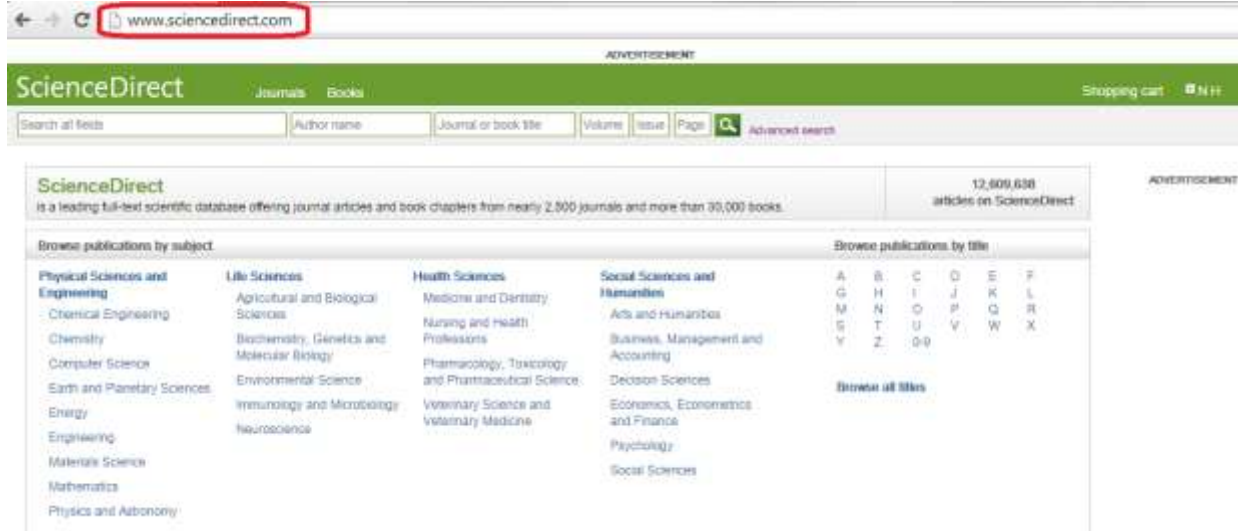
www.sciencedirect.com

ADVERTISEMENT

ScienceDirect Journals Books Shopping cart N H

Search all fields | Author name | Journal or book title | Volume | Issue | Page | Advanced search

ScienceDirect
is a leading full-text scientific database offering journal articles and book chapters from nearly 2,500 journals and more than 30,000 books.

12,609,638
articles on ScienceDirect

ADVERTISEMENT

Browse publications by subject

Physical Sciences and Engineering
Chemical Engineering
Chemistry
Computer Science
Earth and Planetary Sciences
Energy
Engineering
Materials Science
Mathematics
Physics and Astronomy

Life Sciences
Agricultural and Biological Sciences
Biochemistry, Genetics and Molecular Biology
Environmental Science
Immunology and Microbiology
Neuroscience

Health Sciences
Medicine and Dentistry
Nursing and Health Professions
Pharmacology, Toxicology and Pharmaceutical Science
Veterinary Science and Veterinary Medicine

Social Sciences and Humanities
Arts and Humanities
Business, Management and Accounting
Decision Sciences
Economics, Econometrics and Finance
Psychology
Social Sciences

Browse publications by title

A B C D E F
G H I J K L
M N O P Q R
S T U V W X
Y Z 0-9

Browse all titles